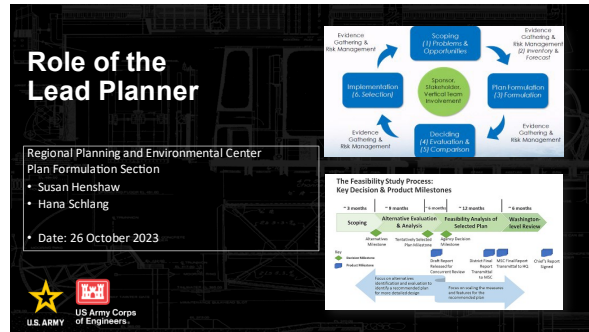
Role of the Lead Planner

Regional Planning and Environmental Center
Plan Formulation Section
• Susan Henshaw
• Hana Schlang

• Date: 26 October 2023

U.S. ARMY

US Army Corps of Engineers

Evidence Gathering & Risk Management

Scoping
(1) Problems & Opportunities

Evidence Gathering & Risk Management
(2) Inventory & Forecast

Implementation
(6) Selection

Sponsor, Stakeholder, Vertical Team Involvement

Plan Formulation
(3) Formulation

Evidence Gathering & Risk Management

Deciding
(4) Evaluation & (5) Comparison

Evidence Gathering & Risk Management

The Feasibility Study Process:
Key Decision & Product Milestones

~ 3 months | ~ 9 months | ~ 6 months | ~ 12 months | ~ 6 months

Scoping | Alternative Evaluation & Analysis | Feasibility Analysis of Selected Plan | Washington-level Review

Alternatives Milestone | Tentatively Selected Plan Milestone | Agency Decision Milestone

Key
Decision Milestone
Product Milestone

Draft Report Released for Concurrent Review | District Final Report Transmittal to MSC | MSC Final Report Transmittal to HQ | Chief's Report Signed

Focus on alternatives identification and evaluation to identify a recommendation for more detailed design

Focus on making the measures and features for the recommended plan